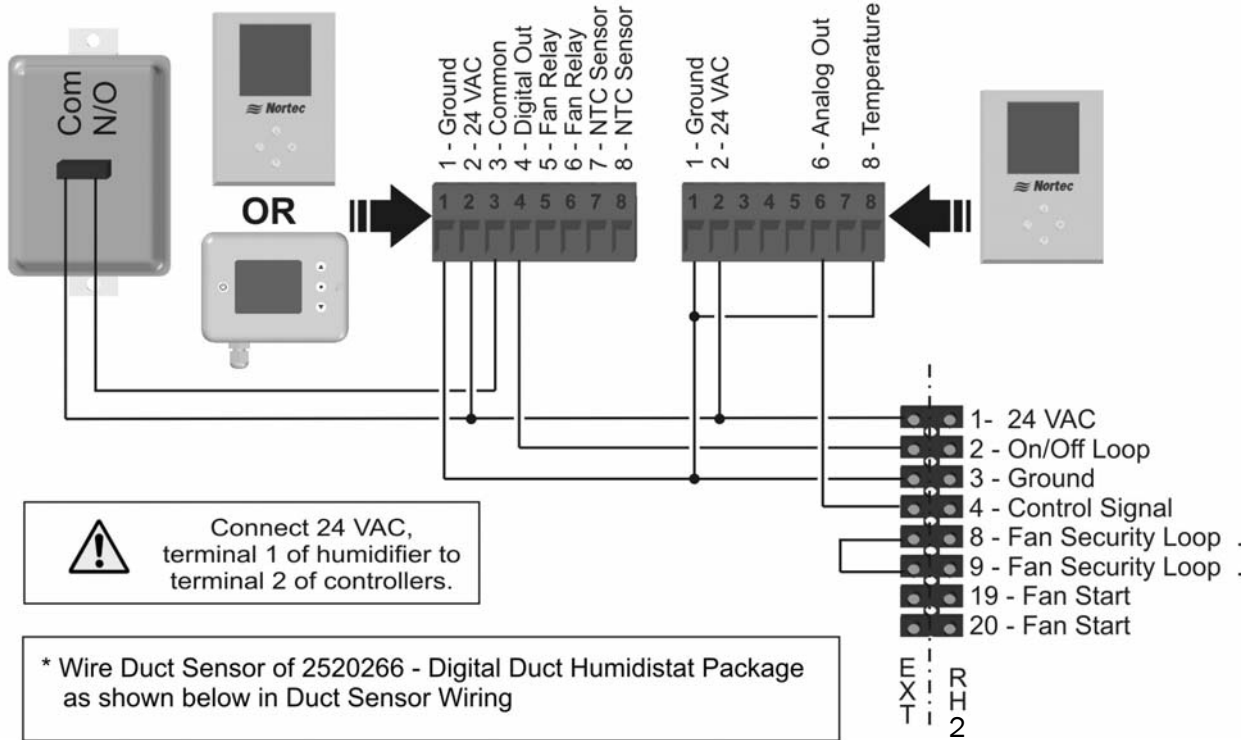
Com
N/O

Nortec

OR

1 - Ground
2 - 24 VAC
3 - Common
4 - Digital Out
5 - Fan Relay
6 - Fan Relay
7 - NTC Sensor
8 - NTC Sensor

1 2 3 4 5 6 7 8

1 - Ground
2 - 24 VAC
6 - Analog Out
8 - Temperature

1 2 3 4 5 6 7 8

Nortec

1- 24 VAC
2 - On/Off Loop
3 - Ground
4 - Control Signal
8 - Fan Security Loop
9 - Fan Security Loop
19 - Fan Start
20 - Fan Start

Connect 24 VAC, terminal 1 of humidifier to terminal 2 of controllers.

* Wire Duct Sensor of 2520266 - Digital Duct Humidistat Package as shown below in Duct Sensor Wiring

EXT
RH2